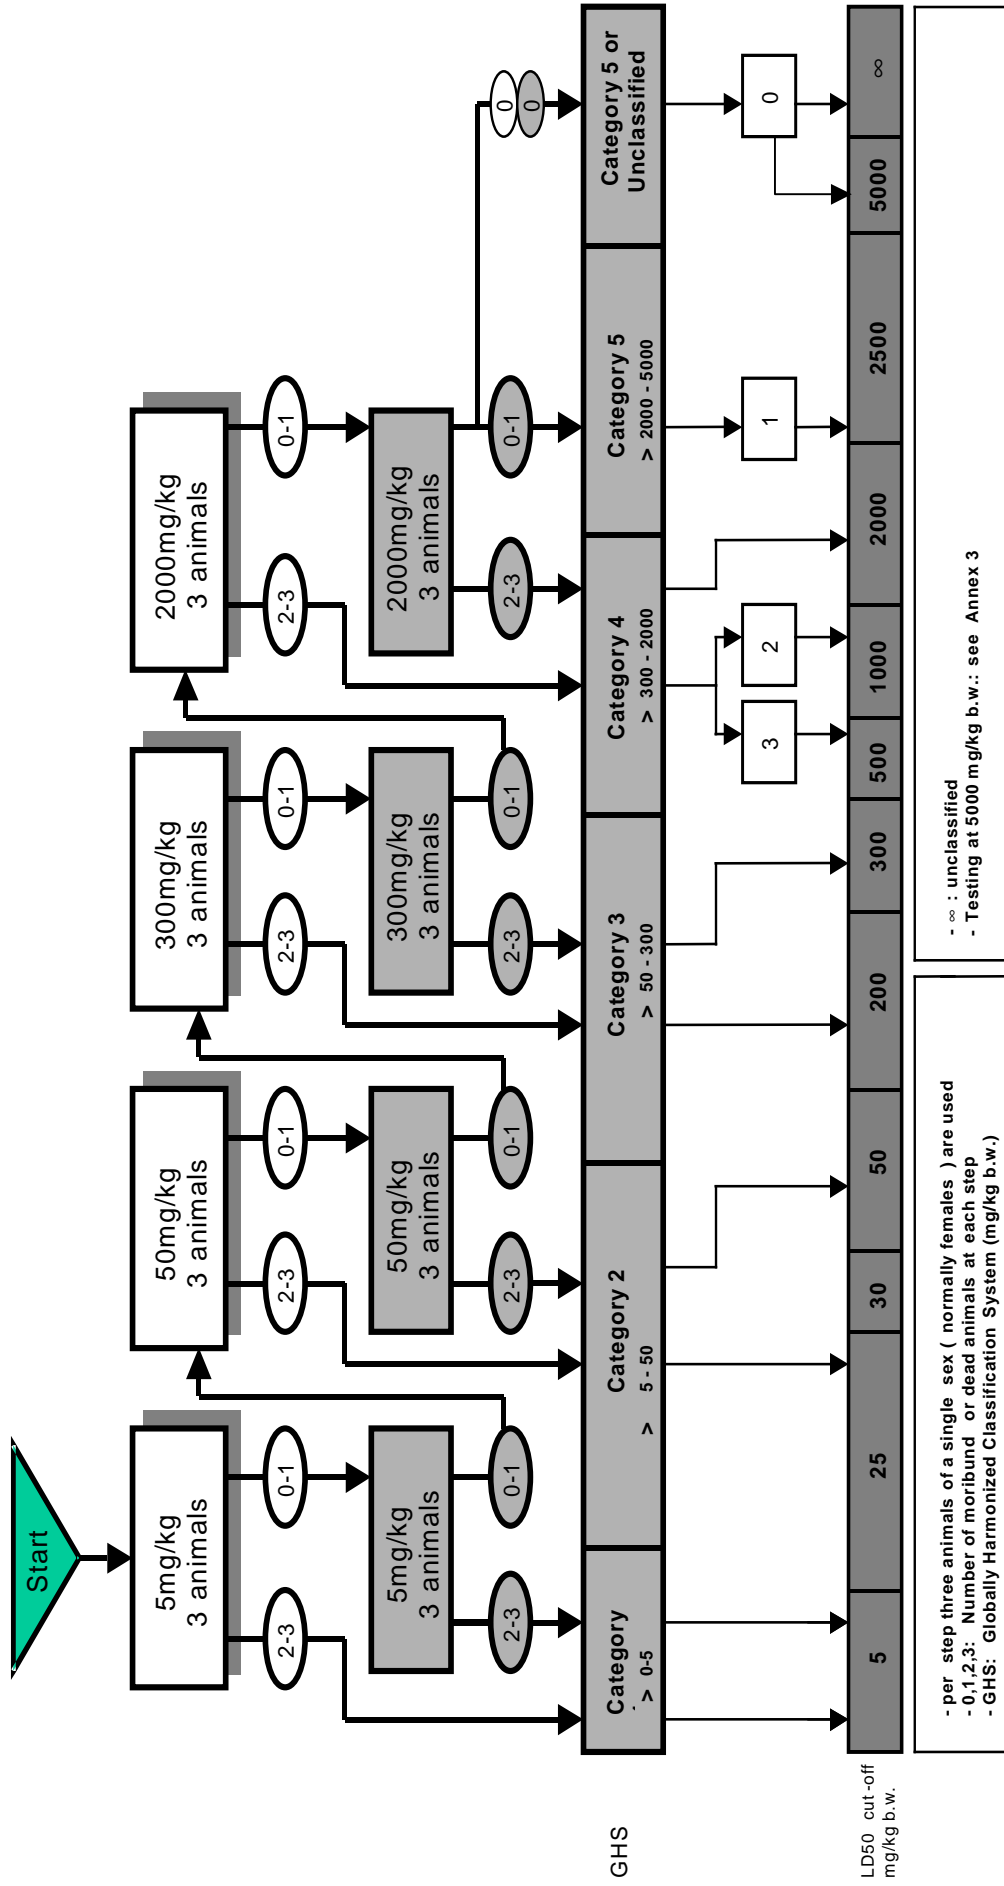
Start

5mg/kg
3 animals

2-3

0-1

5mg/kg
3 animals

2-3

0-1

50mg/kg
3 animals

2-3

0-1

50mg/kg
3 animals

2-3

0-1

300mg/kg
3 animals

2-3

0-1

300mg/kg
3 animals

2-3

0-1

2000mg/kg
3 animals

2-3

0-1

2000mg/kg
3 animals

2-3

0-1

0

0

GHS

Category
> 0-5

Category 2
> 5 - 50

Category 3
> 50 - 300

Category 4
> 300 - 2000

Category 5
> 2000 - 5000

Category 5 or Unclassified

3

2

1

0

LD50 cut-off mg/kg b.w.

| 5 | 25 | 30 | 50 | 200 | 300 | 500 | 1000 | 2000 | 2500 | 5000 | ∞ |
|---|---|---|---|---|---|---|---|---|---|---|---|

- per step three animals of a single sex ( normally females ) are used
- 0,1,2,3: Number of moribund or dead animals at each step
- GHS: Globally Harmonized Classification System (mg/kg b.w.)

- ∞ : unclassified
- Testing at 5000 mg/kg b.w.: see Annex 3